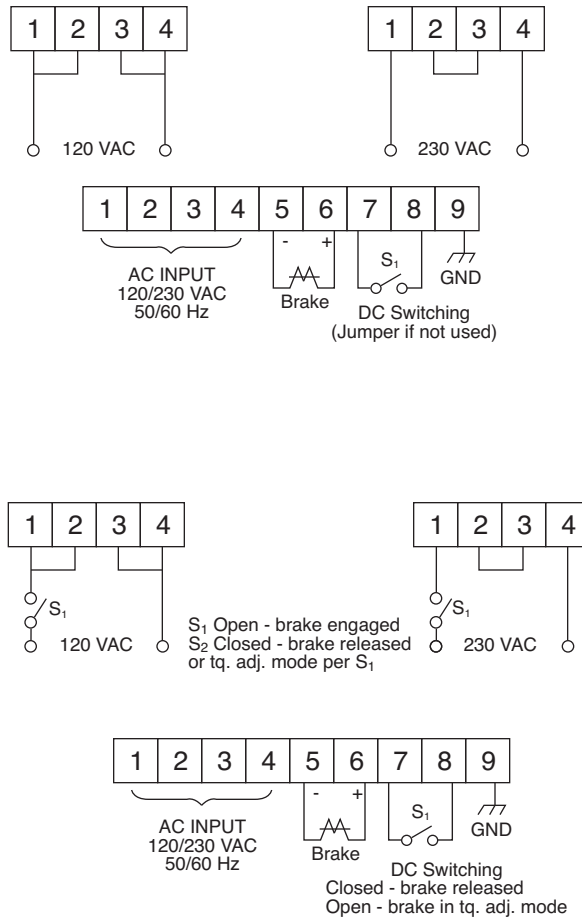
| 1 | 2 | 3 | 4 |
|---|---|---|---|

120 VAC

| 1 | 2 | 3 | 4 |
|---|---|---|---|

230 VAC

| 1 | 2 | 3 | 4 | 5 | 6 | 7 | 8 | 9 |
|---|---|---|---|---|---|---|---|---|

- +

$S_1$

AC INPUT
120/230 VAC
50/60 Hz

Brake

GND

DC Switching
(Jumper if not used)

| 1 | 2 | 3 | 4 |
|---|---|---|---|

$S_1$

120 VAC

$S_1$ Open - brake engaged
$S_2$ Closed - brake released or tq. adj. mode per $S_1$

| 1 | 2 | 3 | 4 |
|---|---|---|---|

$S_1$

230 VAC

| 1 | 2 | 3 | 4 | 5 | 6 | 7 | 8 | 9 |
|---|---|---|---|---|---|---|---|---|

- +

$S_1$

AC INPUT
120/230 VAC
50/60 Hz

Brake

GND

DC Switching
Closed - brake released
Open - brake in tq. adj. mode